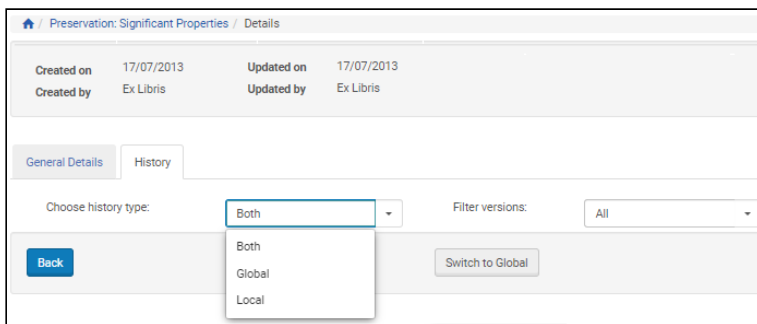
/ Preservation: Significant Properties / Details

Created on 17/07/2013
Created by Ex Libris
Updated on 17/07/2013
Updated by Ex Libris

General Details
History

Choose history type:
Both
Filter versions:
All

Both
Global
Local

Back
Switch to Global